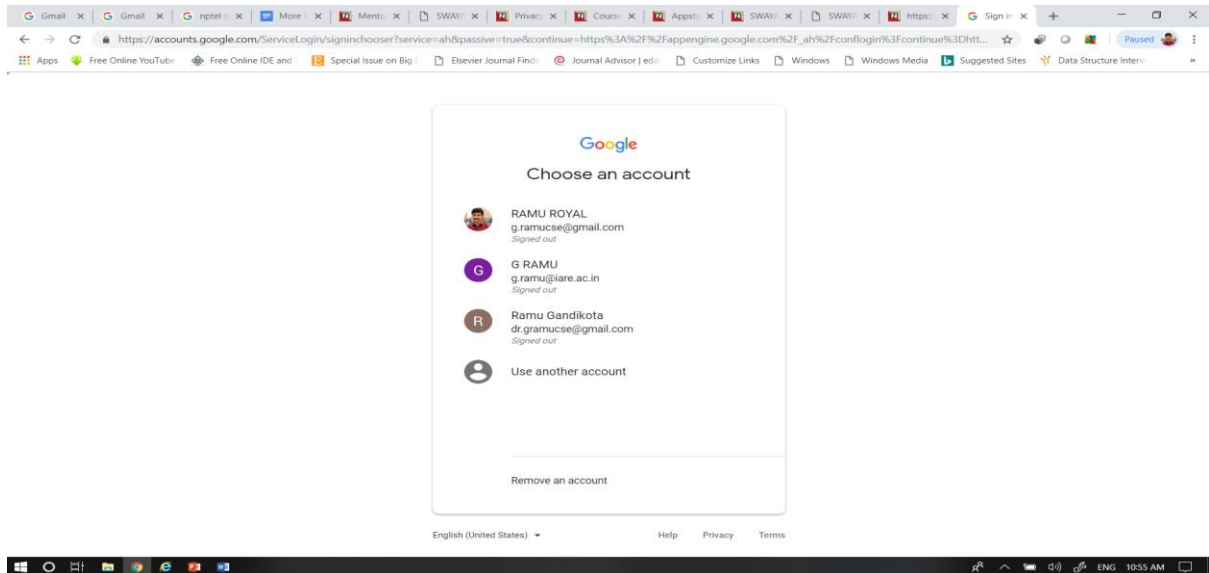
Gmail × | Gmail × | nptel × | More × | Mento × | SWAY × | Privac × | Cours × | Appst × | SWAY × | SWAY × | https × | Sign in ×

https://accounts.google.com/ServiceLogin/signinchooser?service=ah&passive=true&continue=https%3A%2F%2Fappengine.google.com%2F_ah%2Fconflogin%3Fcontinue%3Dhtt...

Paused

Apps | Free Online YouTube | Free Online IDE and | Special Issue on Big | Elsevier Journal Finde | Journal Advisor | edi | Customize Links | Windows | Windows Media | Suggested Sites | Data Structure Interv

Google

Choose an account

RAMU ROYAL
g.ramucse@gmail.com
Signed out

G RAMU
g.ramu@iare.ac.in
Signed out

Ramu Gandikota
dr.gramucse@gmail.com
Signed out

Use another account

Remove an account

English (United States)

Help Privacy Terms

ENG 10:55 AM